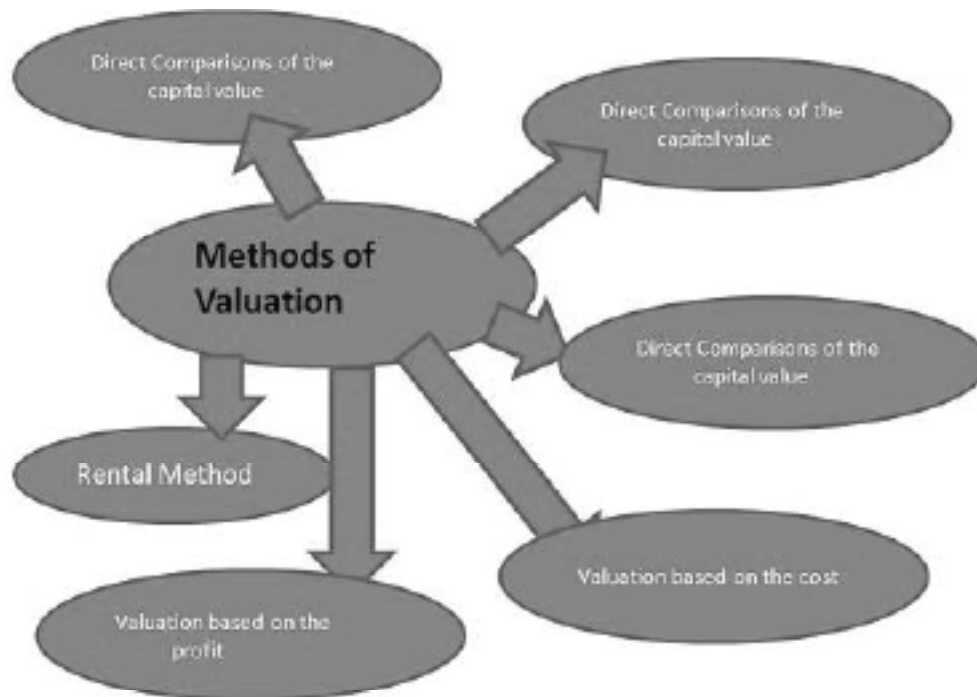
Direct Comparisons of the capital value

Direct Comparisons of the capital value

Methods of Valuation

Direct Comparisons of the capital value

Rental Method

Valuation based on the cost

Valuation based on the profit